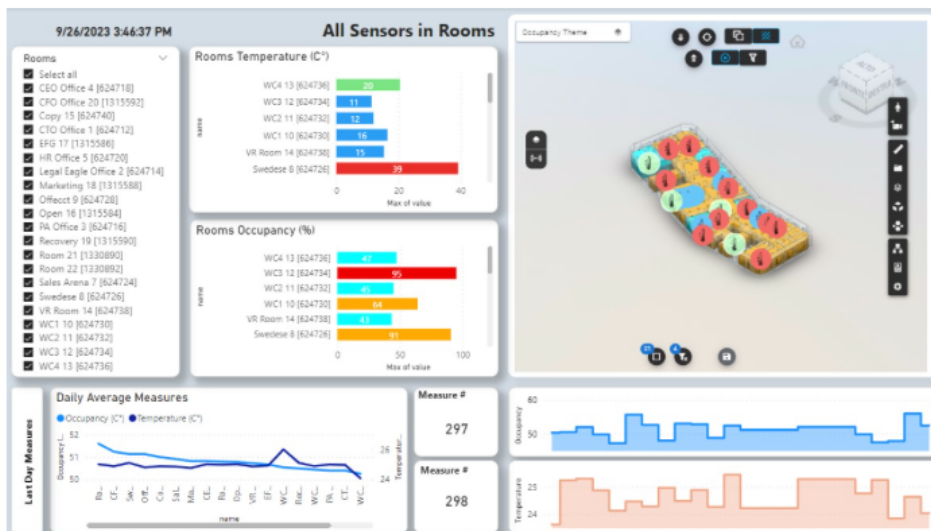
9/26/2023 3:46:37 PM

All Sensors in Rooms

Rooms
Select all
CEO Office 4 [624718]
CFO Office 20 [1315592]
Copy 15 [624740]
CTO Office 1 [624712]
EFG 17 [1315586]
HR Office 5 [624720]
Legal Eagle Office 2 [624714]
Marketing 18 [1315588]
Offecct 9 [624728]
Open 16 [1315584]
PA Office 3 [624716]
Recovery 19 [1315590]
Room 21 [1330890]
Room 22 [1330892]
Sales Arena 7 [624724]
Swedese 8 [624726]
VR Room 14 [624738]
WC1 10 [624730]
WC2 11 [624732]
WC3 12 [624734]
WC4 13 [624736]

Rooms Temperature (C°)

| name | Max of value |
|---|---|
| WC4 13 [624736] | 20 |
| WC3 12 [624734] | 11 |
| WC2 11 [624732] | 12 |
| WC1 10 [624730] | 16 |
| VR Room 14 [624738] | 15 |
| Swedese 8 [624726] | 39 |

0 20 40
Max of value

Rooms Occupancy (%)

| name | Max of value |
|---|---|
| WC4 13 [624736] | 47 |
| WC3 12 [624734] | 95 |
| WC2 11 [624732] | 45 |
| WC1 10 [624730] | 64 |
| VR Room 14 [624738] | 43 |
| Swedese 8 [624726] | 91 |

0 50 100
Max of value

Occupancy Theme

Last Day Measures

Daily Average Measures
Occupancy (C°) Temperature (C°)
Occupancy ... 52 51 50
Temperatur... 26 24
Ro... Cf... Se... Off... Co... Sal... Mo... CE... Re... Op... VR... EF... WC... Re... WC... PA... CT... WC...
name

Measure #
297

Measure #
298

Occupancy 60 50

Temperature 25 24